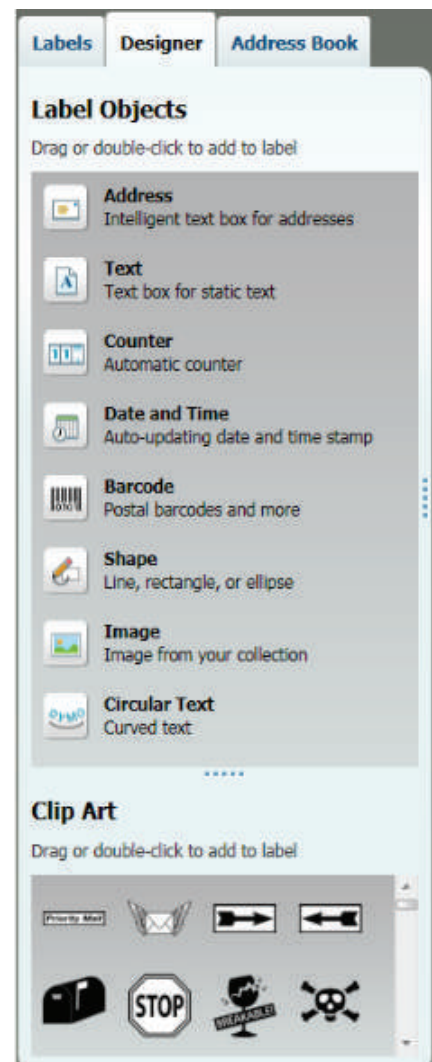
Labels Designer Address Book

Label Objects

Drag or double-click to add to label

Address
Intelligent text box for addresses

Text
Text box for static text

Counter
Automatic counter

Date and Time
Auto-updating date and time stamp

Barcode
Postal barcodes and more

Shape
Line, rectangle, or ellipse

Image
Image from your collection

Circular Text
Curved text

Clip Art

Drag or double-click to add to label

Priority Mail

STOP

BREAKABLE